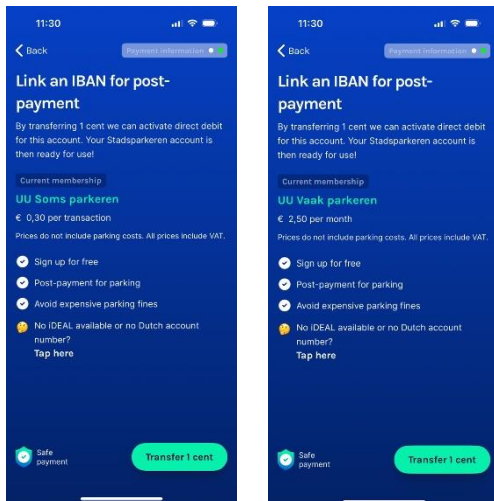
11:30

Back

Payment information

Link an IBAN for post-payment

By transferring 1 cent we can activate direct debit for this account. Your Stadsparkeren account is then ready for use!

Current membership

UU Soms parkeren

€ 0,30 per transaction

Prices do not include parking costs. All prices include VAT.

Sign up for free

Post-payment for parking

Avoid expensive parking fines

No iDEAL available or no Dutch account number?
Tap here

Safe payment

Transfer 1 cent

11:30

Back

Payment information

Link an IBAN for post-payment

By transferring 1 cent we can activate direct debit for this account. Your Stadsparkeren account is then ready for use!

Current membership

UU Vaak parkeren

€ 2,50 per month

Prices do not include parking costs. All prices include VAT.

Sign up for free

Post-payment for parking

Avoid expensive parking fines

No iDEAL available or no Dutch account number?
Tap here

Safe payment

Transfer 1 cent